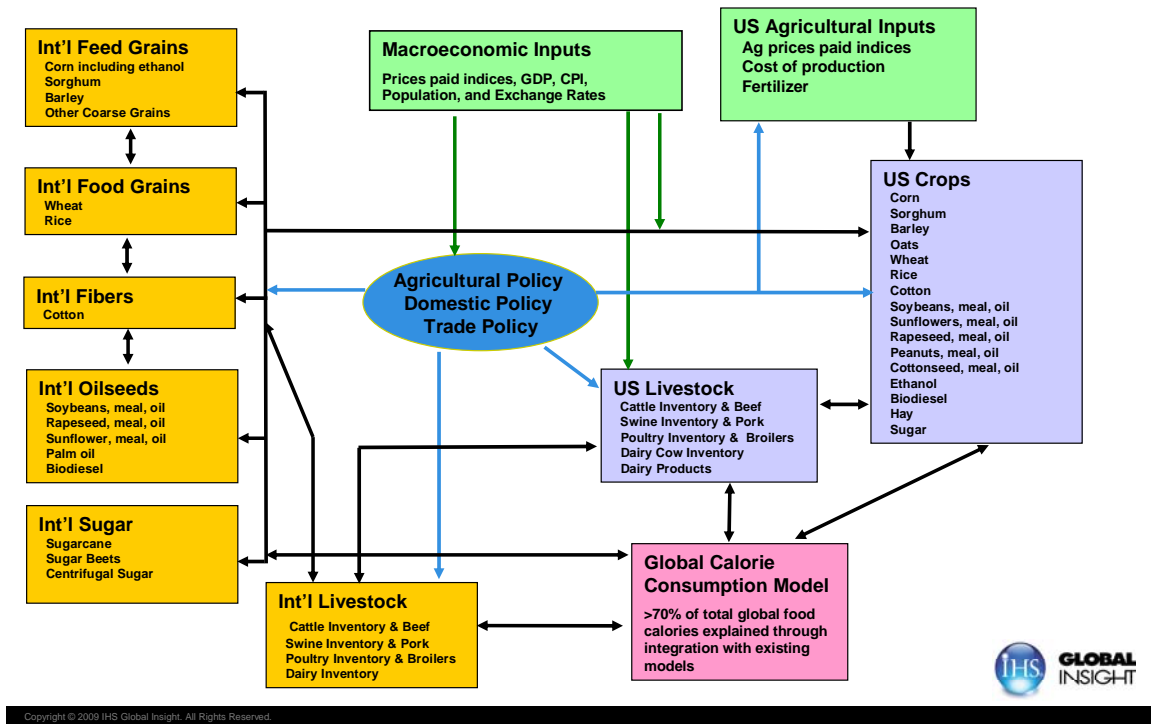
Int'l Feed Grains
Corn including ethanol
Sorghum
Barley
Other Coarse Grains

Int'l Food Grains
Wheat
Rice

Int'l Fibers
Cotton

Int'l Oilseeds
Soybeans, meal, oil
Rapeseed, meal, oil
Sunflower, meal, oil
Palm oil
Biodiesel

Int'l Sugar
Sugarcane
Sugar Beets
Centrifugal Sugar

Macroeconomic Inputs
Prices paid indices, GDP, CPI, Population, and Exchange Rates

US Agricultural Inputs
Ag prices paid indices
Cost of production
Fertilizer

Agricultural Policy
Domestic Policy
Trade Policy

US Crops
Corn
Sorghum
Barley
Oats
Wheat
Rice
Cotton
Soybeans, meal, oil
Sunflowers, meal, oil
Rapeseed, meal, oil
Peanuts, meal, oil
Cottonseed, meal, oil
Ethanol
Biodiesel
Hay
Sugar

US Livestock
Cattle Inventory & Beef
Swine Inventory & Pork
Poultry Inventory & Broilers
Dairy Cow Inventory
Dairy Products

Int'l Livestock
Cattle Inventory & Beef
Swine Inventory & Pork
Poultry Inventory & Broilers
Dairy Inventory

Global Calorie Consumption Model
>70% of total global food calories explained through integration with existing models

IHS GLOBAL INSIGHT

Copyright © 2009 IHS Global Insight. All Rights Reserved.